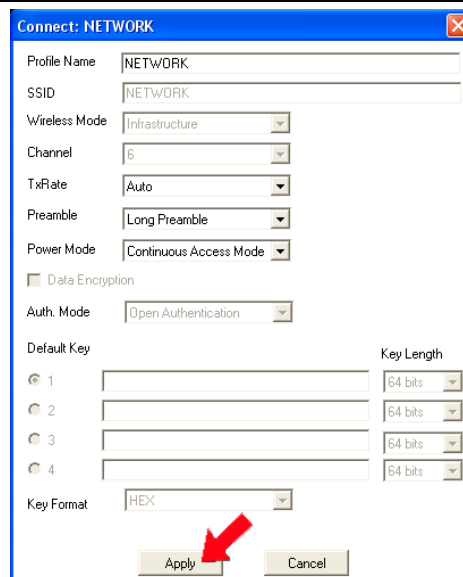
Connect: NETWORK

Profile Name NETWORK
SSID NETWORK
Wireless Mode Infrastructure
Channel 6
TxRate Auto
Preamble Long Preamble
Power Mode Continuous Access Mode

Data Encryption

Auth. Mode Open Authentication

Default Key

Key Length

1 64 bits
2 64 bits
3 64 bits
4 64 bits

Key Format HEX

Apply Cancel